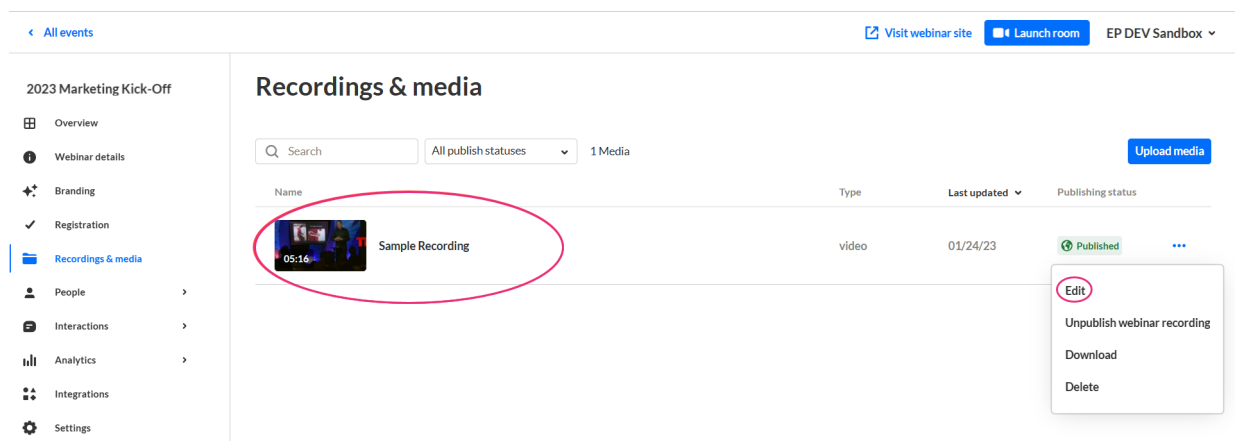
< All events

Visit webinar site
Launch room
EP DEV Sandbox

2023 Marketing Kick-Off

Overview
Webinar details
Branding
Registration
Recordings & media
People
Interactions
Analytics
Integrations
Settings

Recordings & media

Search
All publish statuses
1 Media
Upload media

| Name | Type | Last updated | Publishing status |
|---|---|---|---|
| 05:16 Sample Recording | video | 01/24/23 | Published |

Edit
Unpublish webinar recording
Download
Delete